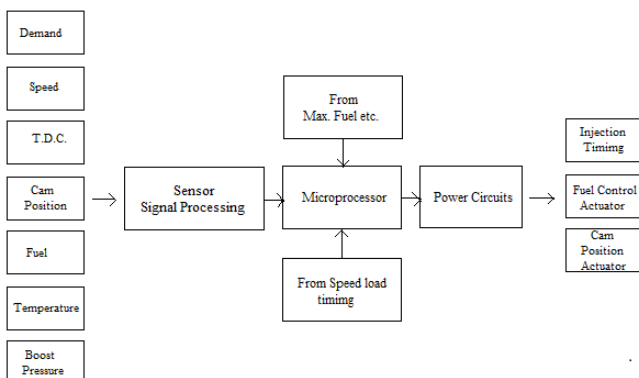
Demand

Speed

T.D.C.

Cam Position

Fuel

Temperature

Boost Pressure

Sensor Signal Processing

From Max. Fuel etc.

Microprocessor

From Speed load timimg

Power Circuits

Injection Timimg

Fuel Control Actuator

Cam Position Actuator